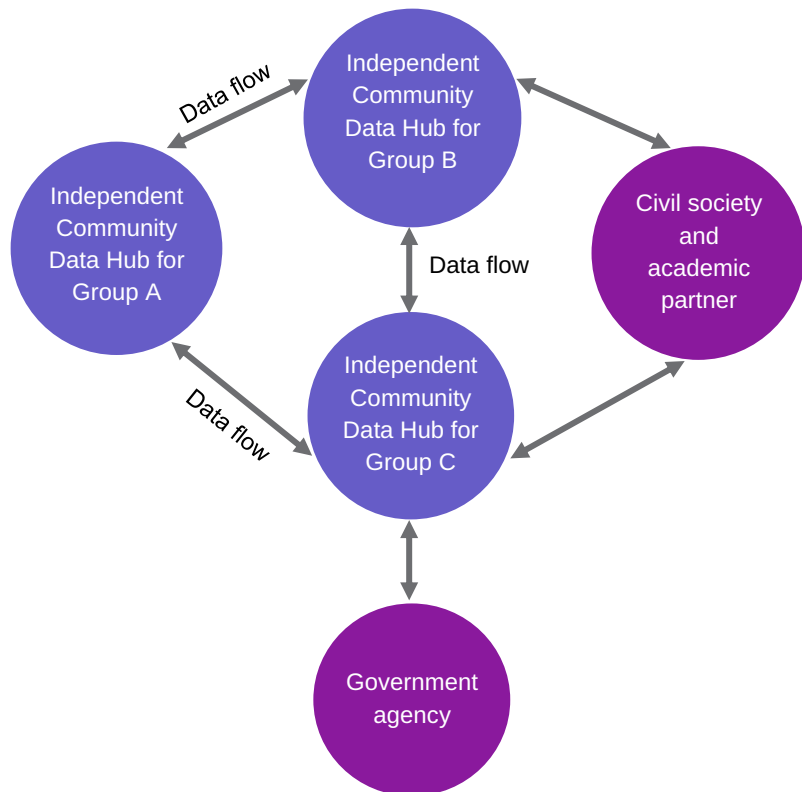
Data flow

Independent Community Data Hub for Group B

Independent Community Data Hub for Group A

Civil society and academic partner

Data flow

Independent Community Data Hub for Group C

Data flow

Government agency